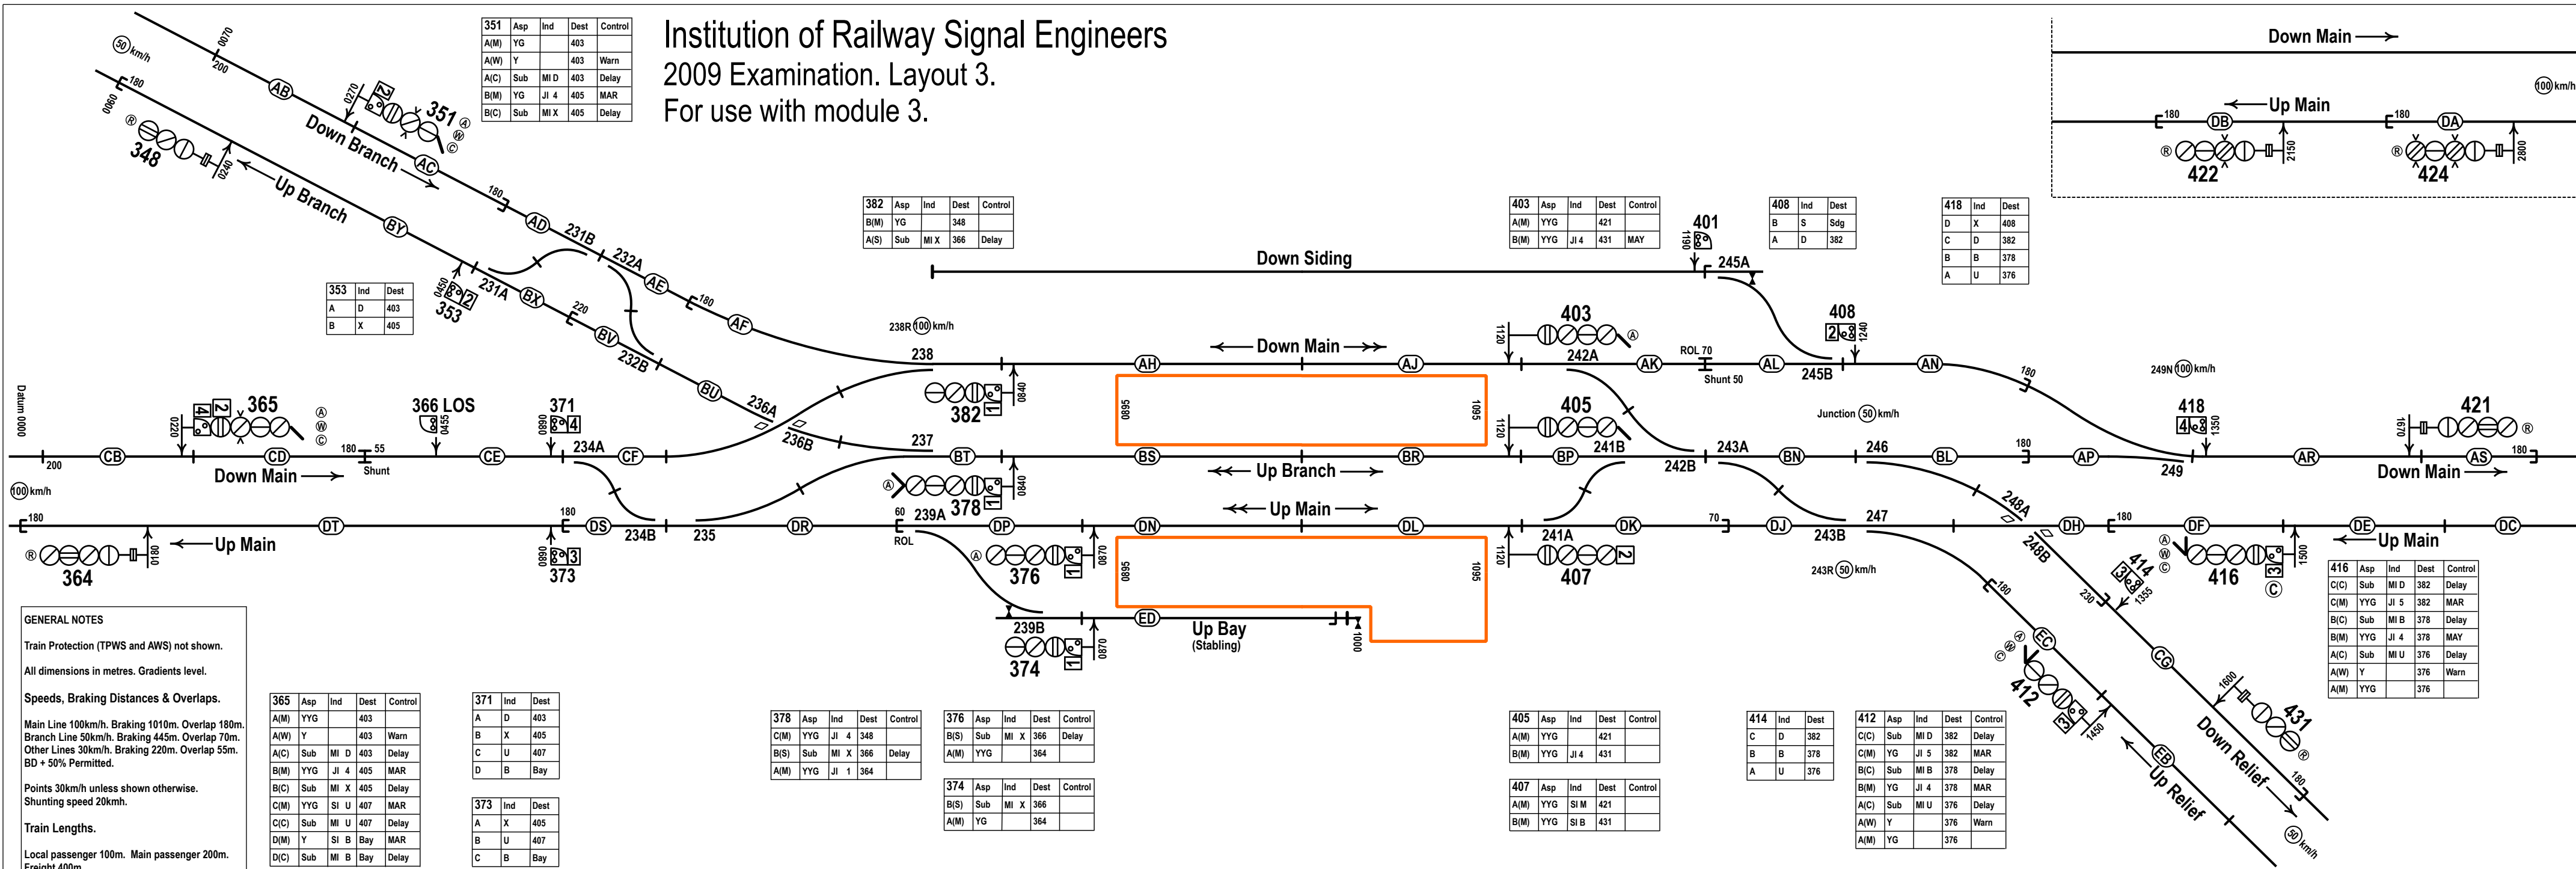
Institution of Railway Signal Engineers
2009 Examination. Layout 3.
For use with module 3.

| 351 | Asp | Ind | Dest | Control |
|---|---|---|---|---|
| A(M) | YG | | 403 | |
| A(W) | Y | | 403 | Warn |
| A(C) | Sub | MI D | 403 | Delay |
| B(M) | YG | JI 4 | 405 | MAR |
| B(C) | Sub | MI X | 405 | Delay |

| 382 | Asp | Ind | Dest | Control |
|---|---|---|---|---|
| B(M) | YG | | 348 | |
| A(S) | Sub | MI X | 366 | Delay |

| 403 | Asp | Ind | Dest | Control |
|---|---|---|---|---|
| A(M) | YYG | | 421 | |
| B(M) | YYG | JI 4 | 431 | MAY |

| 408 | Ind | Dest |
|---|---|---|
| B | S | Sdg |
| A | D | 382 |

| 418 | Ind | Dest |
|---|---|---|
| D | X | 408 |
| C | D | 382 |
| B | B | 378 |
| A | U | 376 |

| 353 | Ind | Dest |
|---|---|---|
| A | D | 403 |
| B | X | 405 |

Down Main →
← Up Main
100 km/h
180 DB 180 DA
422 2150 424 2800

0070 50 km/h 200 AB 180 0060 348 0240 Down Branch 0270 351 AC Up Branch BY 180 AD 231B 232A AE 180 AF 0450 231A 353 BX 220 BV 232B BU 236A 236B

Down Siding 401 1190 245A
238R 100 km/h 238 0840 AH ← Down Main → AJ 1120 403 242A AK ROL 70 Shunt 50 AL 245B 408 1240 AN 180 249N 100 km/h

Datum 0000 200 CB 0220 365 Down Main → 366 LOS 0455 180 55 Shunt CE 0890 371 234A CF 237 382 BT BS 0895 1095 ← Up Branch → BR 1120 405 BP 241B 242B 243A BN Junction 50 km/h 246 BL 180 AP 249 418 1350 AR 421 1670 Down Main → AS 180

100 km/h
180 364 0180 ← Up Main DT 180 DS 0890 373 234B 235 DR 60 ROL 239A 378 0840 DP DN ← Up Main → DL 1120 241A 407 DK 70 DJ 243B 247 248A 248B DH 180 DF 416 1500 DE ← Up Main DC

376 0870 0895 1095
239B 374 0870 ED Up Bay (Stabling) 1000
243R 50 km/h
414 1355 230 180 EC 412 1450 CG 1600 431 EB Up Relief Down Relief 180 50 km/h

| 416 | Asp | Ind | Dest | Control |
|---|---|---|---|---|
| C(C) | Sub | MI D | 382 | Delay |
| C(M) | YYG | JI 5 | 382 | MAR |
| B(C) | Sub | MI B | 378 | Delay |
| B(M) | YYG | JI 4 | 378 | MAY |
| A(C) | Sub | MI U | 376 | Delay |
| A(W) | Y | | 376 | Warn |
| A(M) | YYG | | 376 | |

GENERAL NOTES

Train Protection (TPWS and AWS) not shown.

All dimensions in metres. Gradients level.

Speeds, Braking Distances & Overlaps.

Main Line 100km/h. Braking 1010m. Overlap 180m. Branch Line 50km/h. Braking 445m. Overlap 70m. Other Lines 30km/h. Braking 220m. Overlap 55m. BD + 50% Permitted.

Points 30km/h unless shown otherwise. Shunting speed 20kmh.

Train Lengths.

Local passenger 100m. Main passenger 200m. Freight 400m.

| 365 | Asp | Ind | Dest | Control |
|---|---|---|---|---|
| A(M) | YYG | | 403 | |
| A(W) | Y | | 403 | Warn |
| A(C) | Sub | MI D | 403 | Delay |
| B(M) | YYG | JI 4 | 405 | MAR |
| B(C) | Sub | MI X | 405 | Delay |
| C(M) | YYG | SI U | 407 | MAR |
| C(C) | Sub | MI U | 407 | Delay |
| D(M) | Y | SI B | Bay | MAR |
| D(C) | Sub | MI B | Bay | Delay |

| 371 | Ind | Dest |
|---|---|---|
| A | D | 403 |
| B | X | 405 |
| C | U | 407 |
| D | B | Bay |

| 373 | Ind | Dest |
|---|---|---|
| A | X | 405 |
| B | U | 407 |
| C | B | Bay |

| 378 | Asp | Ind | Dest | Control |
|---|---|---|---|---|
| C(M) | YYG | JI 4 | 348 | |
| B(S) | Sub | MI X | 366 | Delay |
| A(M) | YYG | JI 1 | 364 | |

| 376 | Asp | Ind | Dest | Control |
|---|---|---|---|---|
| B(S) | Sub | MI X | 366 | Delay |
| A(M) | YYG | | 364 | |

| 374 | Asp | Ind | Dest | Control |
|---|---|---|---|---|
| B(S) | Sub | MI X | 366 | |
| A(M) | YG | | 364 | |

| 405 | Asp | Ind | Dest | Control |
|---|---|---|---|---|
| A(M) | YYG | | 421 | |
| B(M) | YYG | JI 4 | 431 | |

| 407 | Asp | Ind | Dest | Control |
|---|---|---|---|---|
| A(M) | YYG | SI M | 421 | |
| B(M) | YYG | SI B | 431 | |

| 414 | Ind | Dest |
|---|---|---|
| C | D | 382 |
| B | B | 378 |
| A | U | 376 |

| 412 | Asp | Ind | Dest | Control |
|---|---|---|---|---|
| C(C) | Sub | MI D | 382 | Delay |
| C(M) | YG | JI 5 | 382 | MAR |
| B(C) | Sub | MI B | 378 | Delay |
| B(M) | YG | JI 4 | 378 | MAR |
| A(C) | Sub | MI U | 376 | Delay |
| A(W) | Y | | 376 | Warn |
| A(M) | YG | | 376 | |